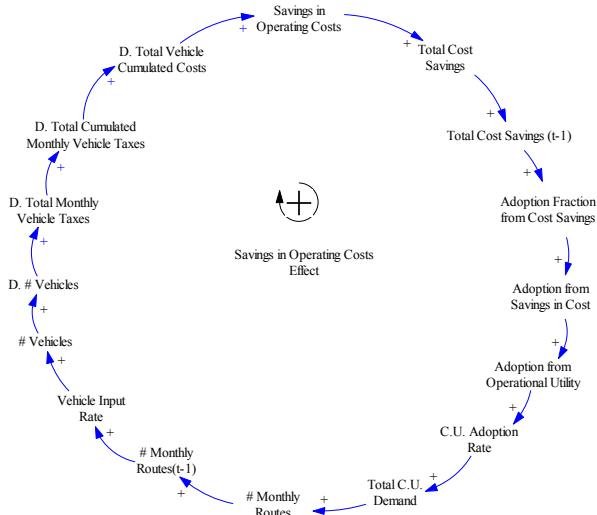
Savings in Operating Costs

+

Total Cost Savings

+

Total Cost Savings (t-1)

+

Adoption Fraction from Cost Savings

+

Adoption from Savings in Cost

+

Adoption from Operational Utility

+

C.U. Adoption Rate

+

Total C.U. Demand

+

# Monthly Routes

+

# Monthly Routes(t-1)

+

Vehicle Input Rate

+

# Vehicles

+

D. # Vehicles

+

D. Total Monthly Vehicle Taxes

+

D. Total Cumulated Monthly Vehicle Taxes

+

D. Total Vehicle Cumulated Costs

+

+

Savings in Operating Costs Effect